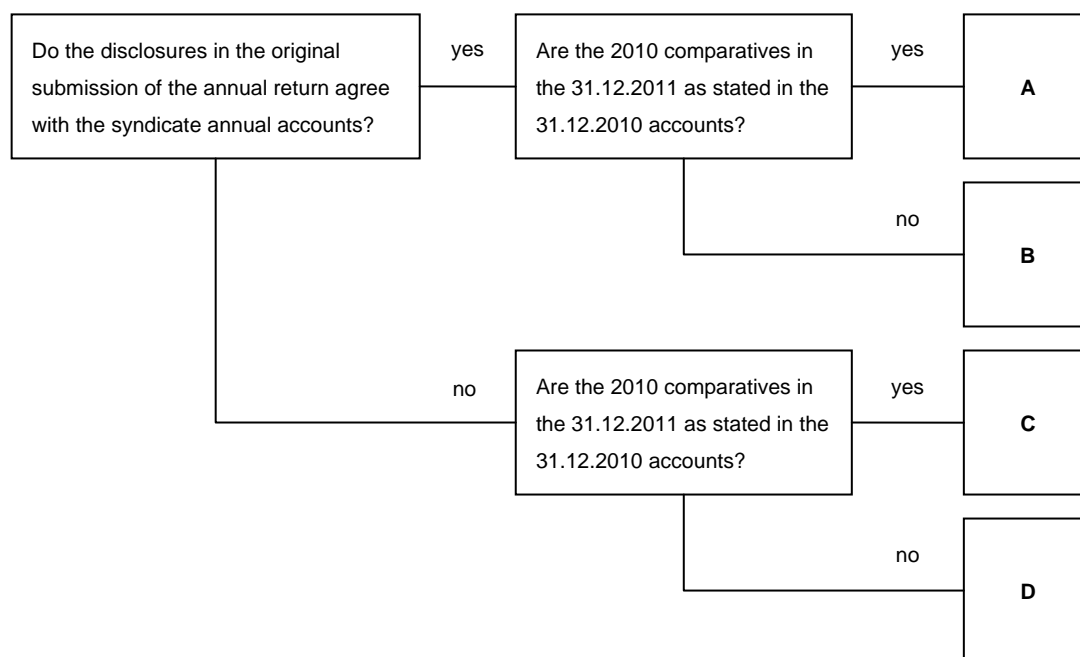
Do the disclosures in the original submission of the annual return agree with the syndicate annual accounts?

yes

Are the 2010 comparatives in the 31.12.2011 as stated in the 31.12.2010 accounts?

yes

A

no

B

no

Are the 2010 comparatives in the 31.12.2011 as stated in the 31.12.2010 accounts?

yes

C

no

D